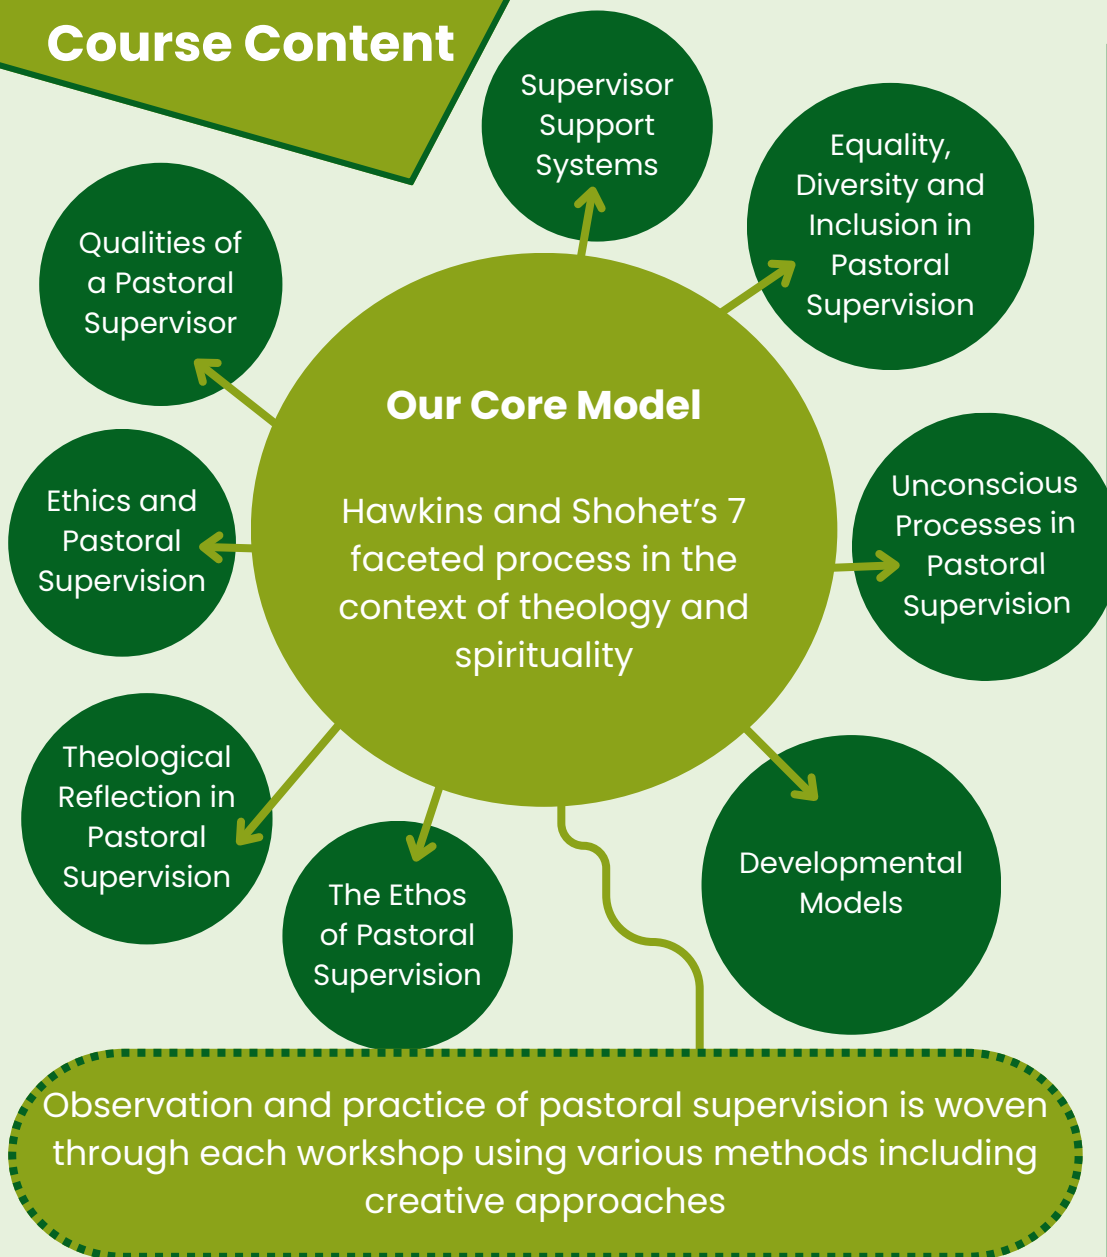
Course Content

Supervisor Support Systems

Equality, Diversity and Inclusion in Pastoral Supervision

Qualities of a Pastoral Supervisor

Our Core Model

Hawkins and Shohet's 7 faceted process in the context of theology and spirituality

Ethics and Pastoral Supervision

Unconscious Processes in Pastoral Supervision

Theological Reflection in Pastoral Supervision

The Ethos of Pastoral Supervision

Developmental Models

Observation and practice of pastoral supervision is woven through each workshop using various methods including creative approaches